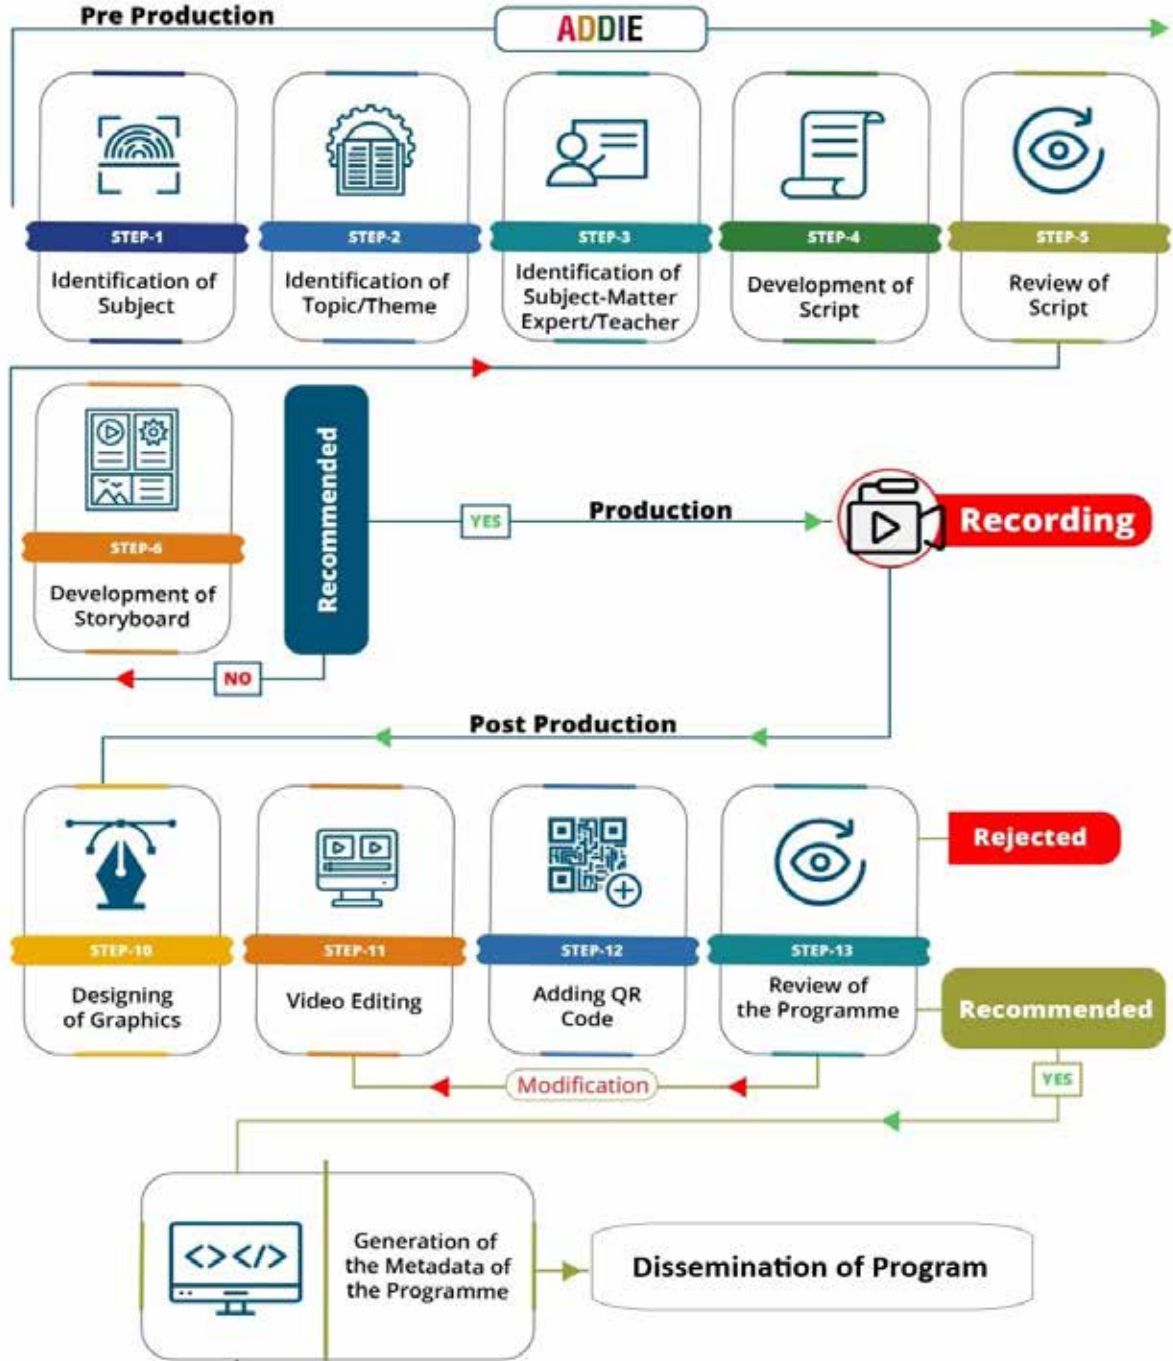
Pre Production

ADDIE

STEP-1
Identification of Subject

STEP-2
Identification of Topic/Theme

STEP-3
Identification of Subject-Matter Expert/Teacher

STEP-4
Development of Script

STEP-5
Review of Script

STEP-6
Development of Storyboard

Recommended

YES

Production

Recording

NO

Post Production

STEP-10
Designing of Graphics

STEP-11
Video Editing

STEP-12
Adding QR Code

STEP-13
Review of the Programme

Rejected

Recommended

Modification

YES

Generation of the Metadata of the Programme

Dissemination of Program